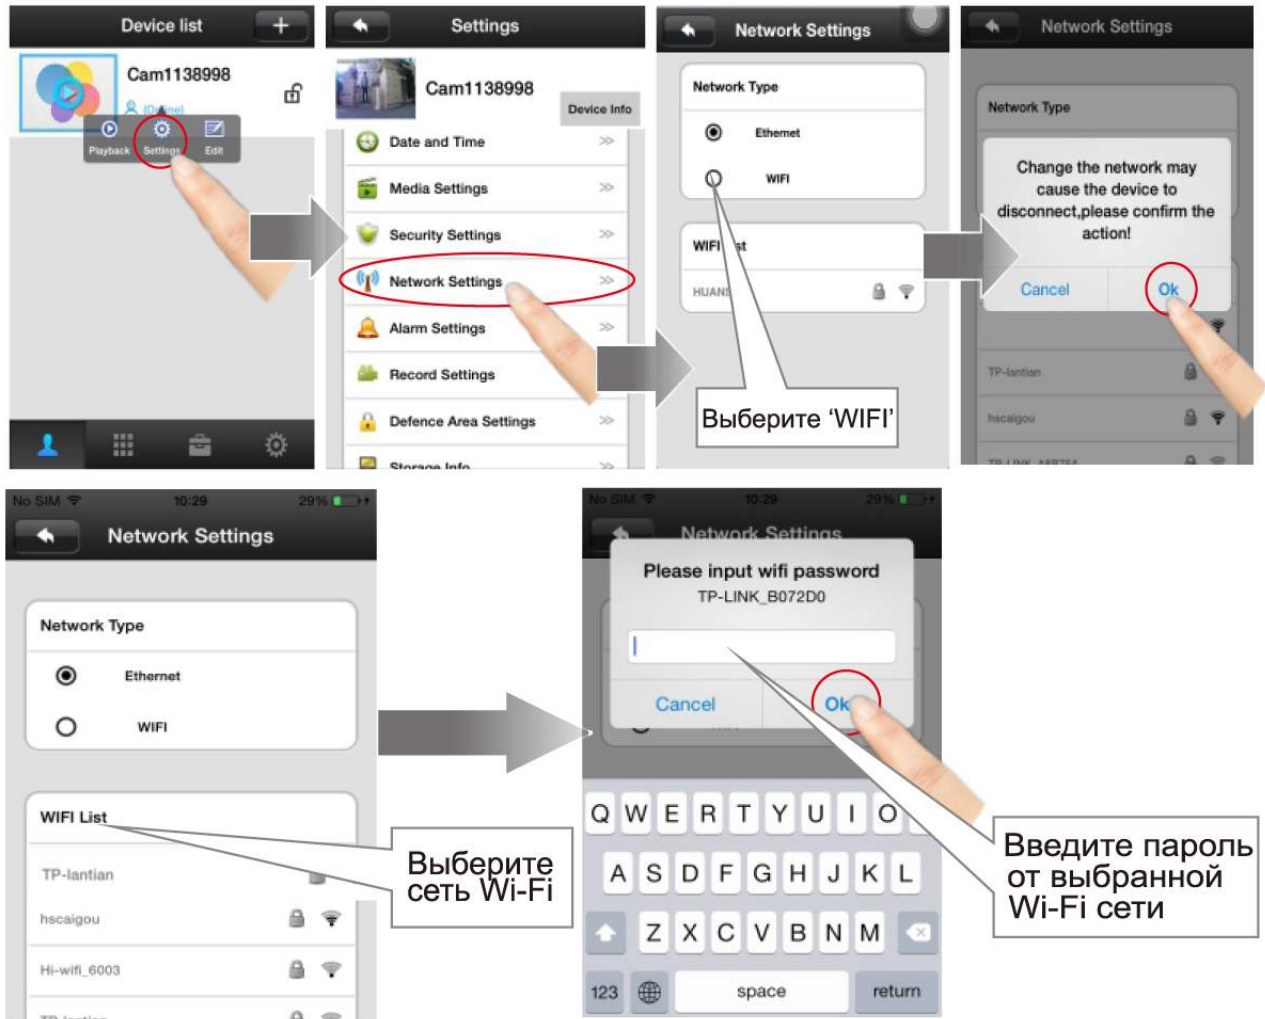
Device list +

Cam1138998

(Online)

Playback Settings Edit

Settings

Cam1138998

Device Info

Date and Time

Media Settings

Security Settings

Network Settings

Alarm Settings

Record Settings

Defence Area Settings

Storage Info

Network Settings

Network Type

Ethernet

WIFI

WIFI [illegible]st

HUAN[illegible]

Выберите 'WIFI'

Network Settings

Network Type

Change the network may cause the device to disconnect,please confirm the action!

Cancel

Ok

TP-lantian

hscaigou

TP-LINK_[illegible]

No SIM 10:29 29%

Network Settings

Network Type

Ethernet

WIFI

WIFI List

TP-lantian

hscaigou

Hi-wifi_6003

TP-lantian

Выберите сеть Wi-Fi

No SIM 10:29 29%

Network Settings

Please input wifi password

TP-LINK_B072D0

Cancel

Ok

Q W E R T Y U I O

A S D F G H J K L

Z X C V B N M

123 space return

Введите пароль от выбранной Wi-Fi сети